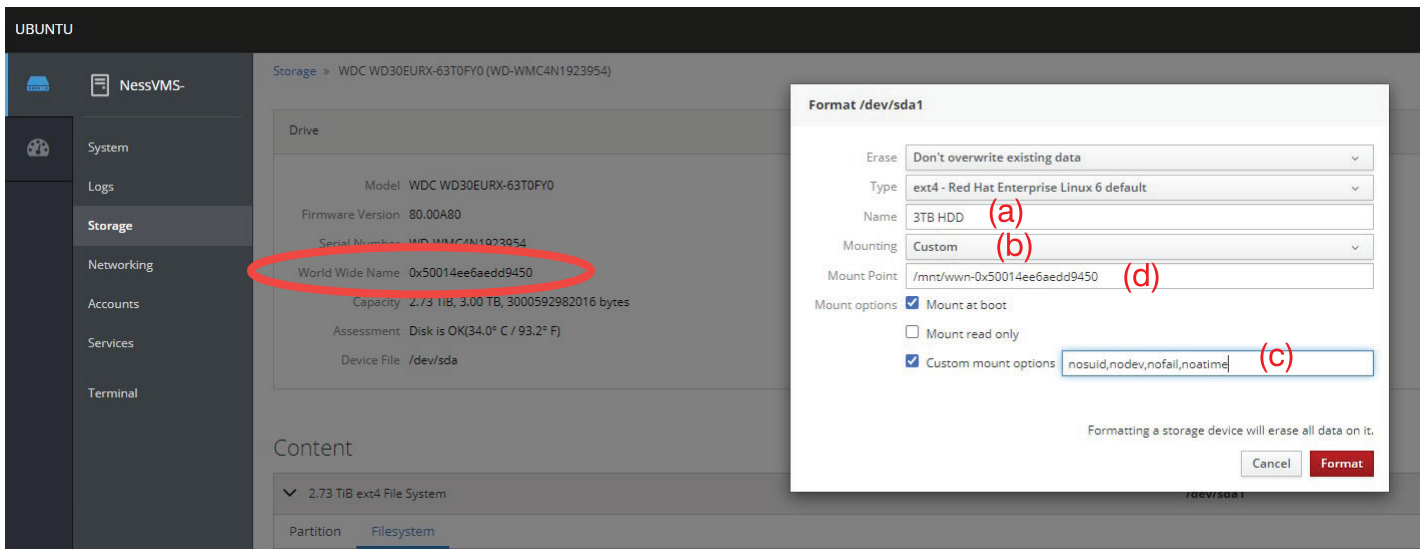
UBUNTU

NessVMS-

System
Logs
Storage
Networking
Accounts
Services
Terminal

Storage » WDC WD30EURX-63T0FY0 (WD-WMC4N1923954)

Drive

Model WDC WD30EURX-63T0FY0
Firmware Version 80.00A80
Serial Number WD-WMC4N1923954
World Wide Name 0x50014ee6aedd9450
Capacity 2.73 TiB, 3.00 TB, 3000592982016 bytes
Assessment Disk is OK(34.0° C / 93.2° F)
Device File /dev/sda

Content

2.73 TiB ext4 File System /dev/sda1

Partition Filesystem

Format /dev/sda1

Erase Don't overwrite existing data
Type ext4 - Red Hat Enterprise Linux 6 default
Name 3TB HDD (a)
Mounting Custom (b)
Mount Point /mnt/wwn-0x50014ee6aedd9450 (d)
Mount options Mount at boot
Mount read only
Custom mount options nosuid,nodev,nofail,noatime (c)

Formatting a storage device will erase all data on it.

Cancel Format